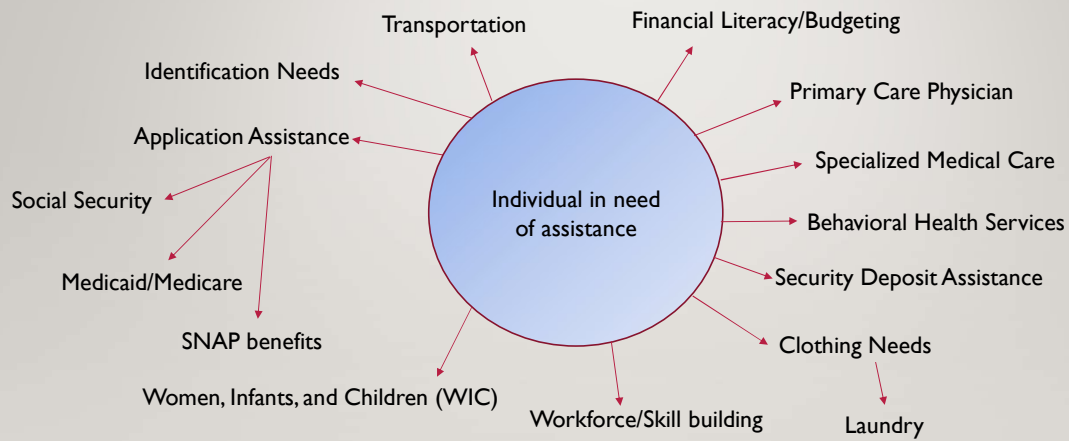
Individual in need of assistance

Transportation

Financial Literacy/Budgeting

Identification Needs

Primary Care Physician

Application Assistance

Specialized Medical Care

Social Security

Behavioral Health Services

Medicaid/Medicare

Security Deposit Assistance

SNAP benefits

Clothing Needs

Laundry

Women, Infants, and Children (WIC)

Workforce/Skill building